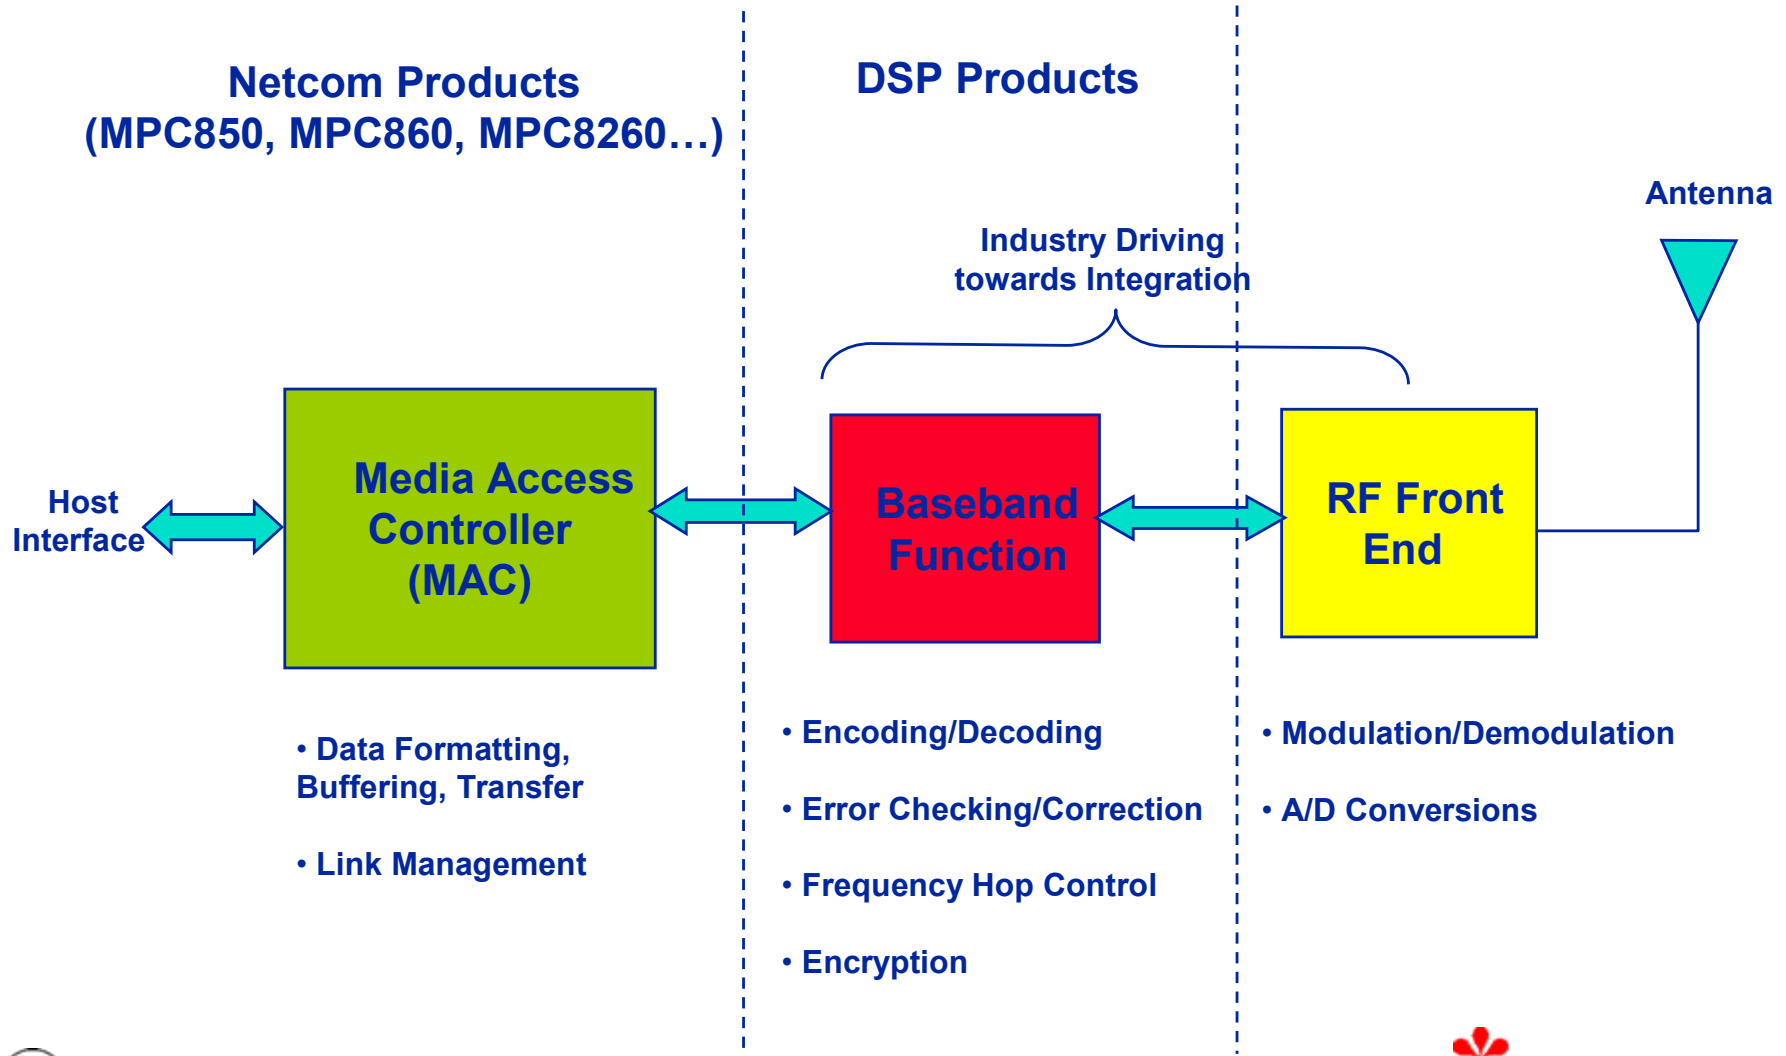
Netcom Products
(MPC850, MPC860, MPC8260…)

DSP Products

Antenna

Industry Driving towards Integration

Host Interface

Media Access Controller (MAC)

Baseband Function

RF Front End

• Data Formatting, Buffering, Transfer

• Link Management

• Encoding/Decoding

• Error Checking/Correction

• Frequency Hop Control

• Encryption

• Modulation/Demodulation

• A/D Conversions